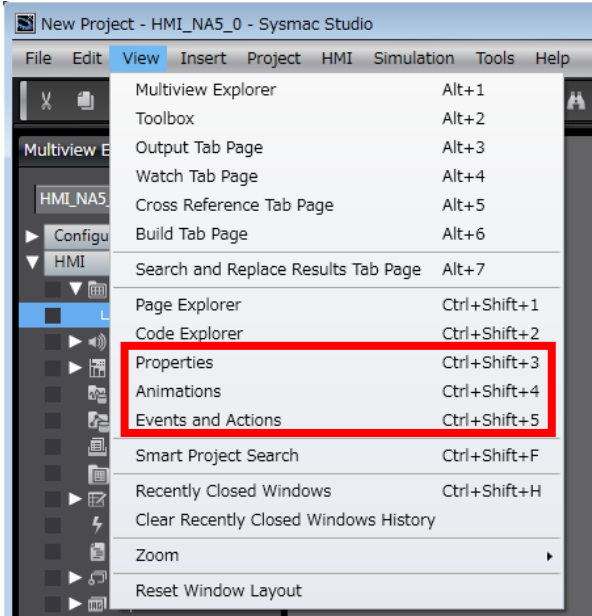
New Project - HMI_NA5_0 - Sysmac Studio

File Edit View Insert Project HMI Simulation Tools Help

Multiview E

HMI_NA5_

Configu

HMI

L

| Multiview Explorer | Alt+1 |
|---|---|
| Toolbox | Alt+2 |
| Output Tab Page | Alt+3 |
| Watch Tab Page | Alt+4 |
| Cross Reference Tab Page | Alt+5 |
| Build Tab Page | Alt+6 |
| Search and Replace Results Tab Page | Alt+7 |
| Page Explorer | Ctrl+Shift+1 |
| Code Explorer | Ctrl+Shift+2 |
| Properties | Ctrl+Shift+3 |
| Animations | Ctrl+Shift+4 |
| Events and Actions | Ctrl+Shift+5 |
| Smart Project Search | Ctrl+Shift+F |
| Recently Closed Windows | Ctrl+Shift+H |
| Clear Recently Closed Windows History | |
| Zoom | |
| Reset Window Layout | |